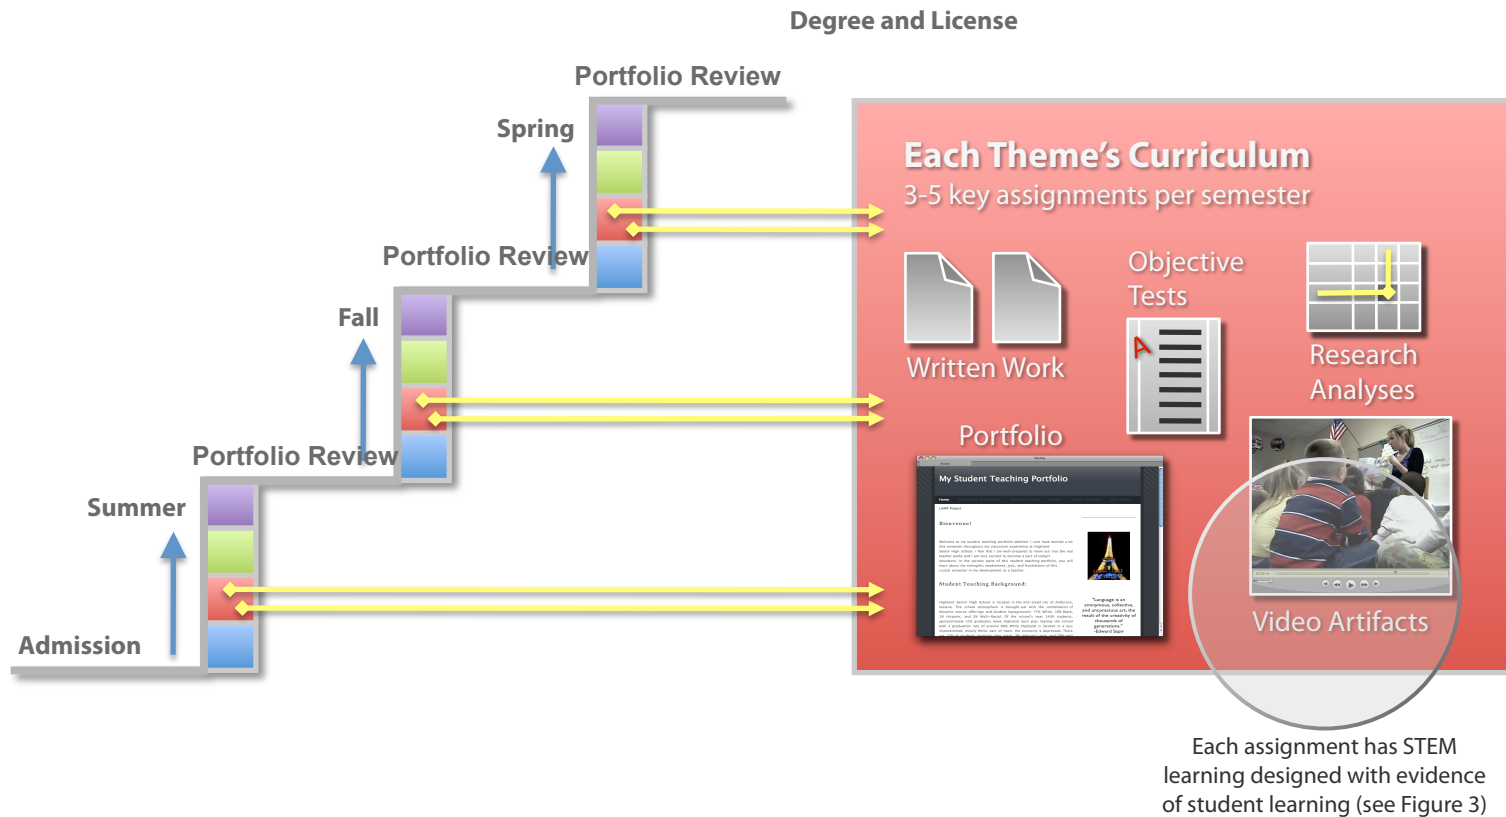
Degree and License

Portfolio Review

Spring

Portfolio Review

Fall

Portfolio Review

Summer

Admission

Each Theme's Curriculum

3-5 key assignments per semester

Written Work

Objective Tests

Research Analyses

Portfolio

My Student Teaching Portfolio

Bienvenue!

Student Teaching Background:

Video Artifacts

Each assignment has STEM learning designed with evidence of student learning (see Figure 3)